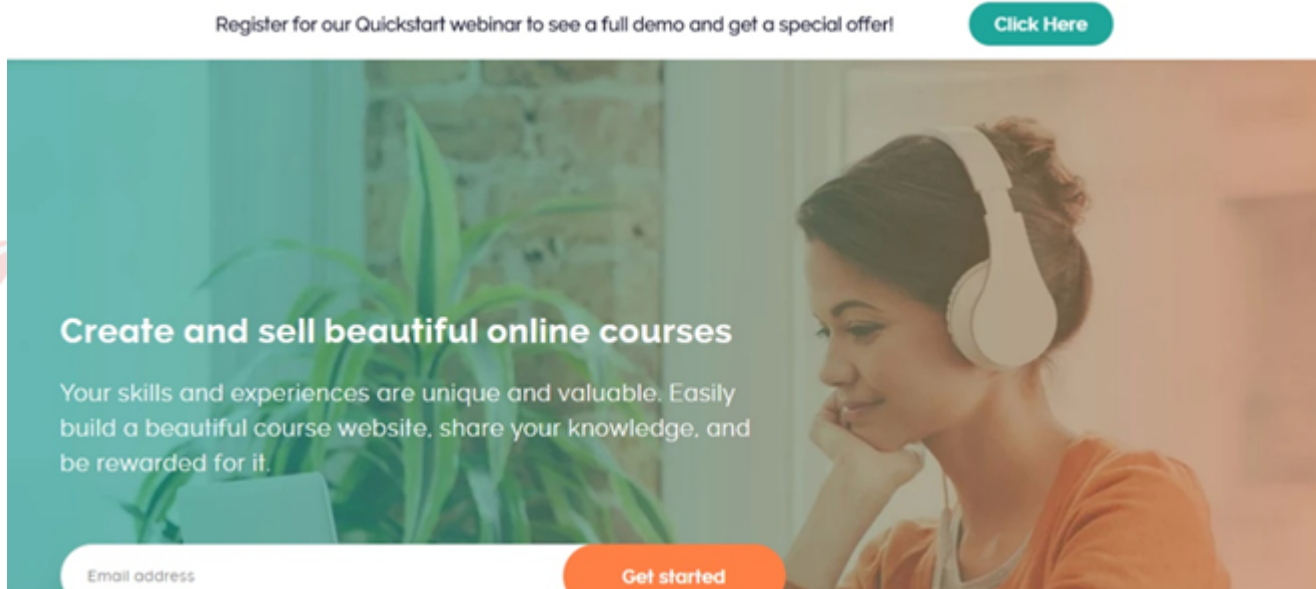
Register for our Quickstart webinar to see a full demo and get a special offer!

Click Here

Create and sell beautiful online courses

Your skills and experiences are unique and valuable. Easily build a beautiful course website, share your knowledge, and be rewarded for it.

Email address

Get started